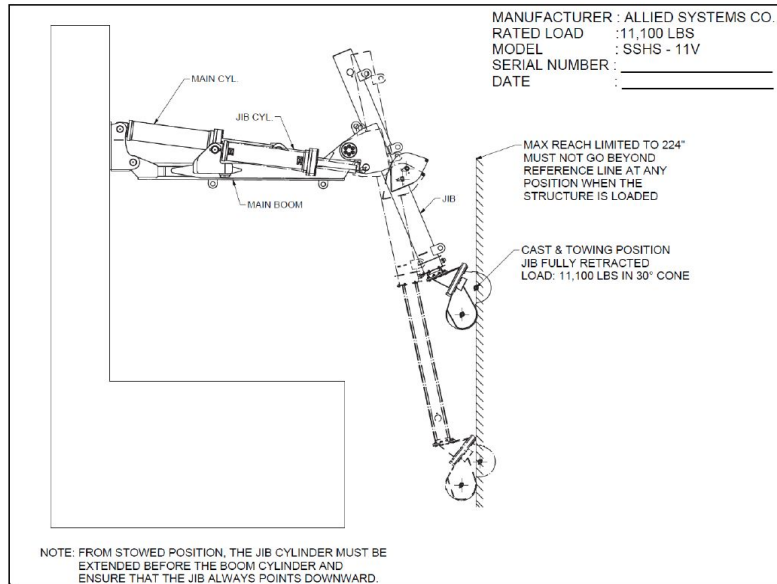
MANUFACTURER : ALLIED SYSTEMS CO.
RATED LOAD :11,100 LBS
MODEL : SSHS - 11V
SERIAL NUMBER : ___________
DATE : ___________

MAIN CYL.

JIB CYL.

MAIN BOOM

JIB

MAX REACH LIMITED TO 224" MUST NOT GO BEYOND REFERENCE LINE AT ANY POSITION WHEN THE STRUCTURE IS LOADED

CAST & TOWING POSITION JIB FULLY RETRACTED LOAD: 11,100 LBS IN 30° CONE

NOTE: FROM STOWED POSITION, THE JIB CYLINDER MUST BE EXTENDED BEFORE THE BOOM CYLINDER AND ENSURE THAT THE JIB ALWAYS POINTS DOWNWARD.